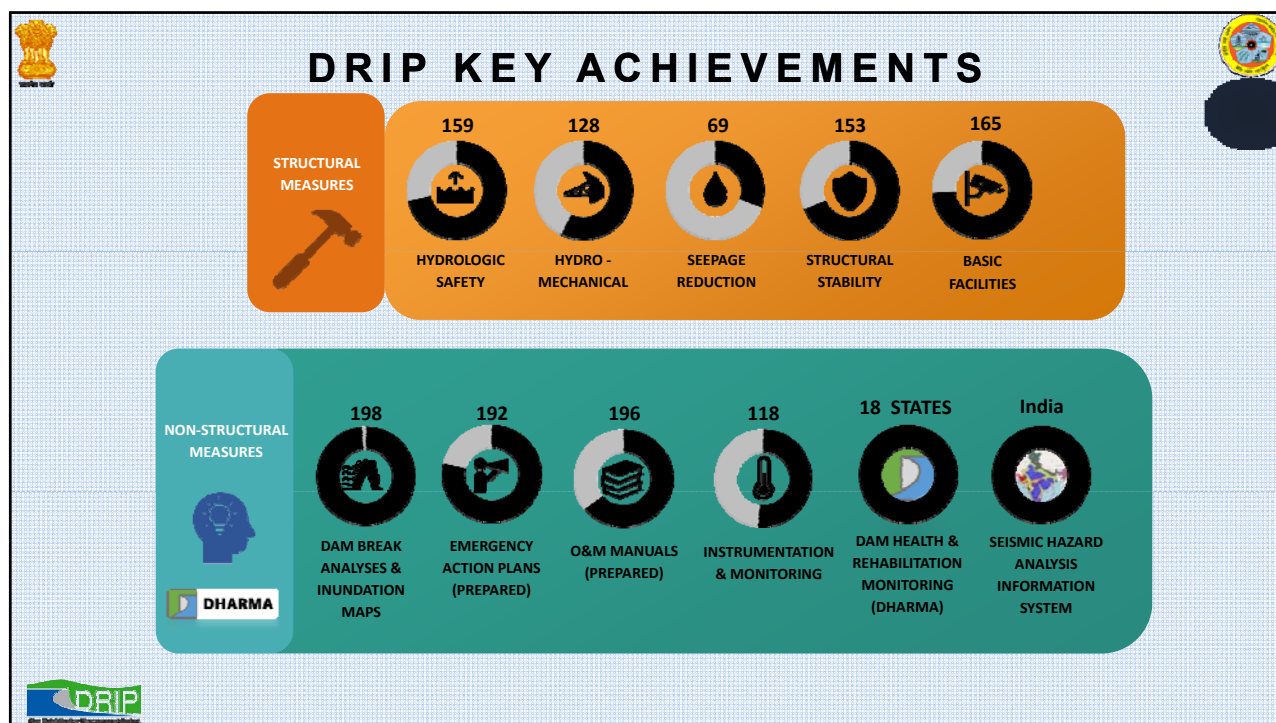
DRIP KEY ACHIEVEMENTS

STRUCTURAL MEASURES

159
HYDROLOGIC SAFETY

128
HYDRO - MECHANICAL

69
SEEPAGE REDUCTION

153
STRUCTURAL STABILITY

165
BASIC FACILITIES

NON-STRUCTURAL MEASURES

DHARMA

198
DAM BREAK ANALYSES & INUNDATION MAPS

192
EMERGENCY ACTION PLANS (PREPARED)

196
O&M MANUALS (PREPARED)

118
INSTRUMENTATION & MONITORING

18 STATES
DAM HEALTH & REHABILITATION MONITORING (DHARMA)

India
SEISMIC HAZARD ANALYSIS INFORMATION SYSTEM

DRIP